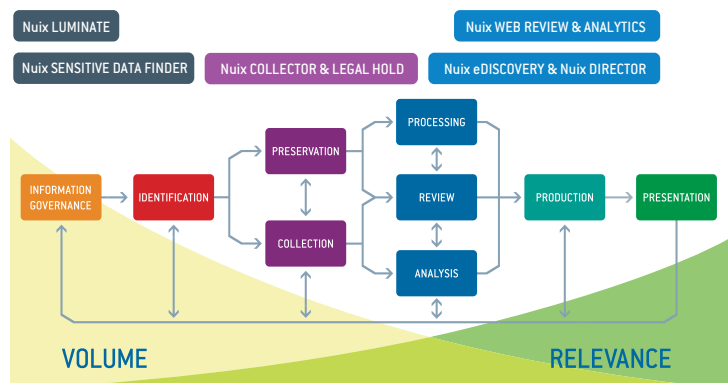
Nuix LUMINATE

Nuix WEB REVIEW & ANALYTICS

Nuix SENSITIVE DATA FINDER

Nuix COLLECTOR & LEGAL HOLD

Nuix eDISCOVERY & Nuix DIRECTOR

INFORMATION GOVERNANCE

IDENTIFICATION

PRESERVATION

COLLECTION

PROCESSING

REVIEW

ANALYSIS

PRODUCTION

PRESENTATION

VOLUME

RELEVANCE